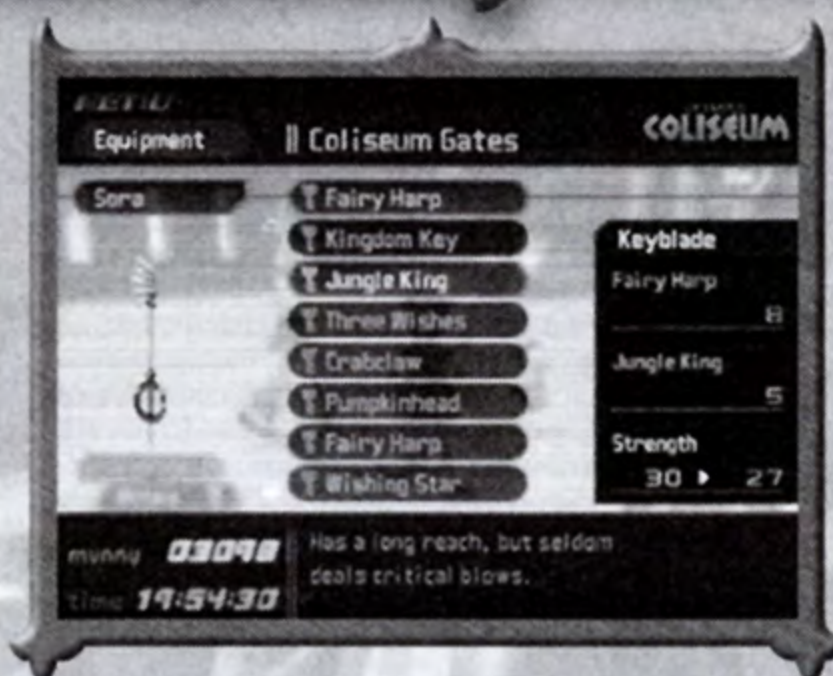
MENU
Equipment
Coliseum Gates
COLISEUM

Sora

Fairy Harp
Kingdom Key
Jungle King
Three Wishes
Crabclaw
Pumpkinhead
Fairy Harp
Wishing Star

Keyblade
Fairy Harp
8
Jungle King
5
Strength
30 ▸ 27

munny 03098
time 19:54:30

Has a long reach, but seldom deals critical blows.